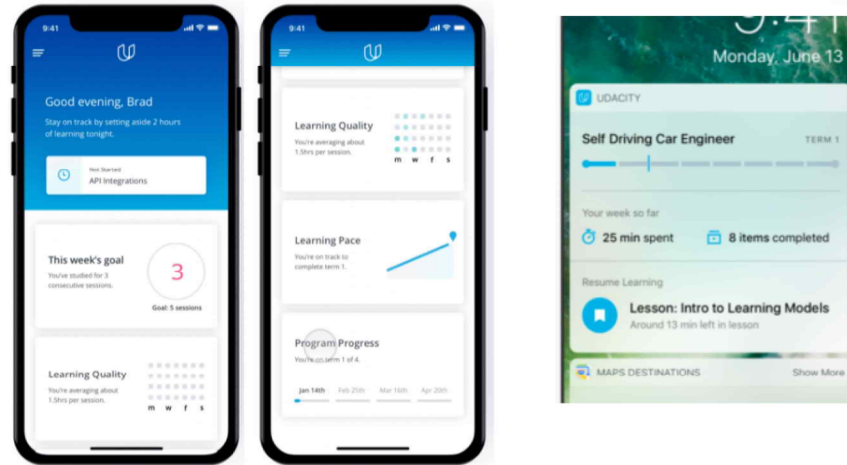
9:41

Good evening, Brad

Stay on track by setting aside 2 hours of learning tonight.

Not Started
API Integrations

This week's goal
You've studied for 3 consecutive sessions.

3

Goal: 5 sessions

Learning Quality
You're averaging about 1.5hrs per session.

m w f s

9:41

Learning Quality
You're averaging about 1.5hrs per session.

m w f s

Learning Pace
You're on track to complete term 1.

Program Progress
You're on term 1 of 4.

Jan 14th Feb 25th Mar 16th Apr 20th

Monday, June 13

UDACITY

Self Driving Car Engineer TERM 1

Your week so far

25 min spent 8 items completed

Resume Learning

Lesson: Intro to Learning Models
Around 13 min left in lesson

MAPS DESTINATIONS Show More